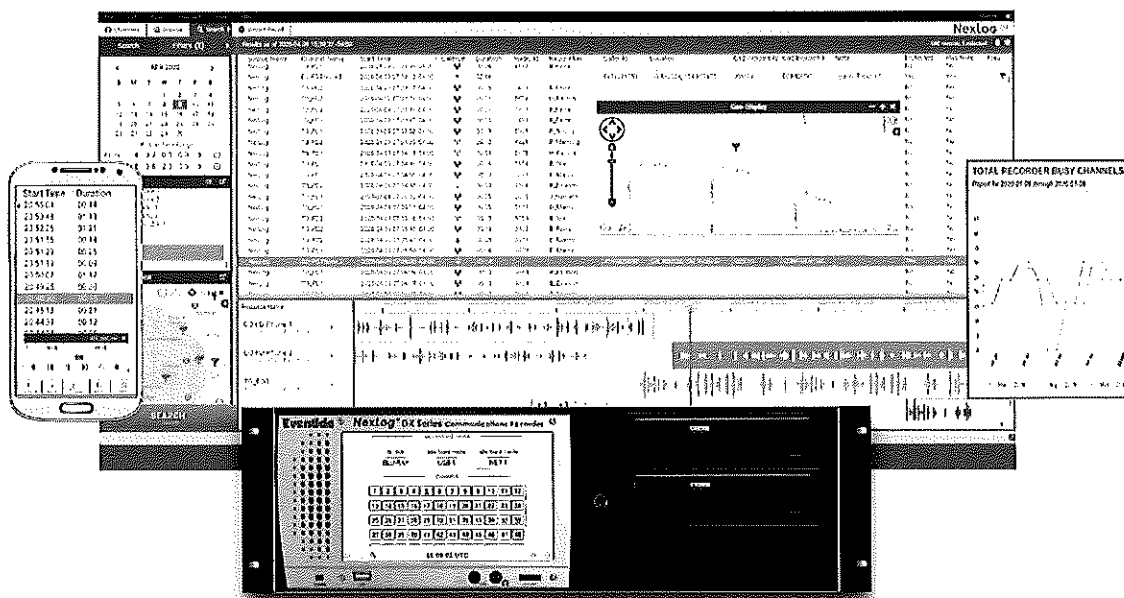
NexLog

Search

Filters

Start Time | Duration
23:55:03 | 00:18
23:53:48 | 00:13
23:52:25 | 01:31
23:51:55 | 00:18
23:51:20 | 00:25
23:51:13 | 00:09
23:51:03 | 00:12
23:49:25 | 00:09
23:45:13 | 00:21
23:44:31 | 00:12

SEARCH

Geo Display

TOTAL RECORDER BUSY CHANNELS

Eventide NexLog DX Series Communications Recorder

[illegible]